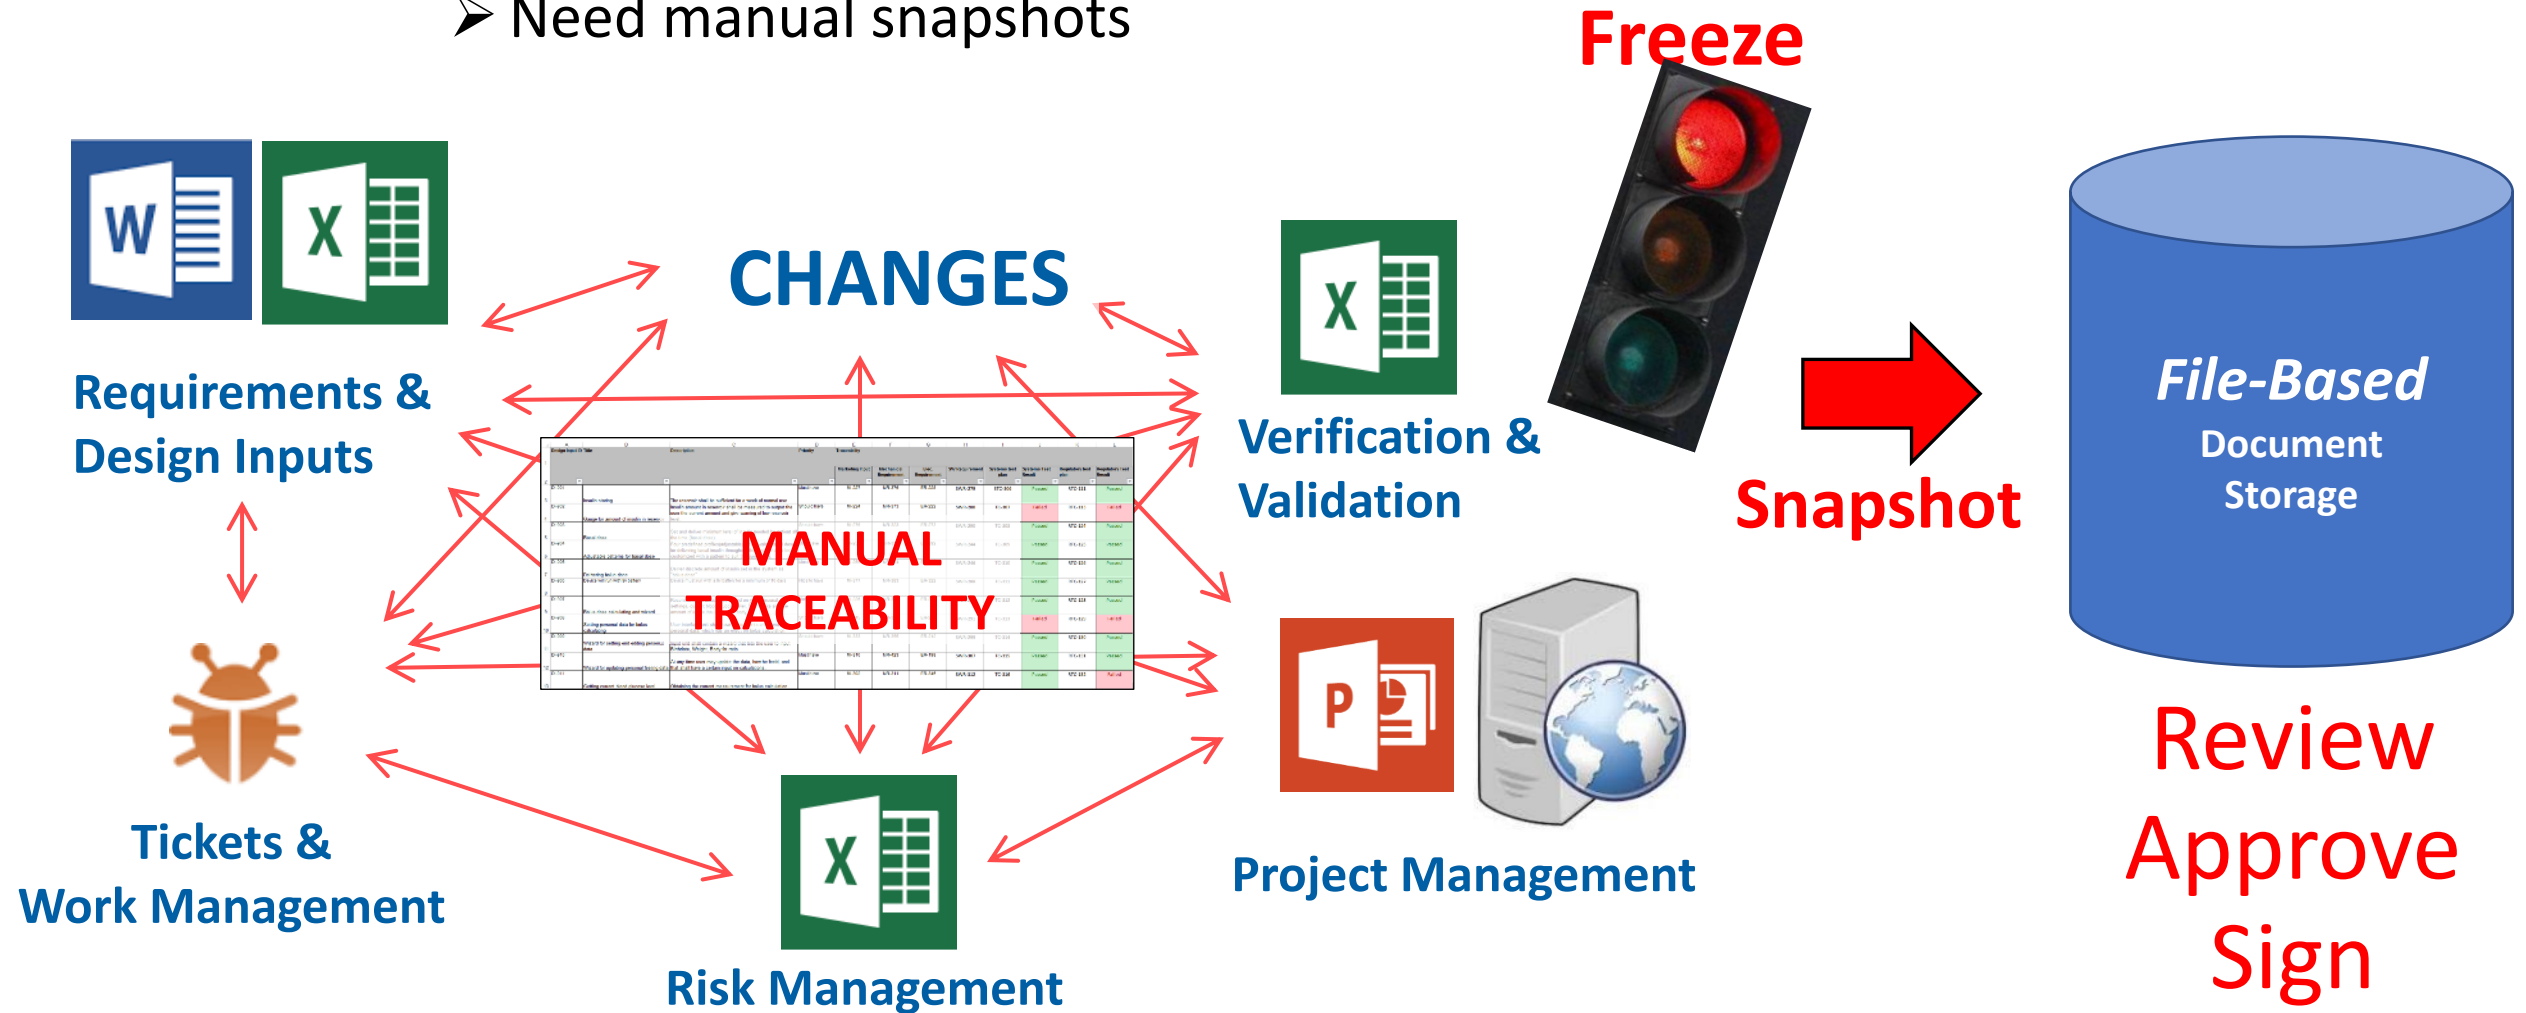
➢ Need manual snapshots

Freeze

W

X

CHANGES

X

Requirements & Design Inputs

Verification & Validation

MANUAL TRACEABILITY

Snapshot

File-Based
Document
Storage

P

Tickets & Work Management

X

Project Management

Risk Management

Review
Approve
Sign